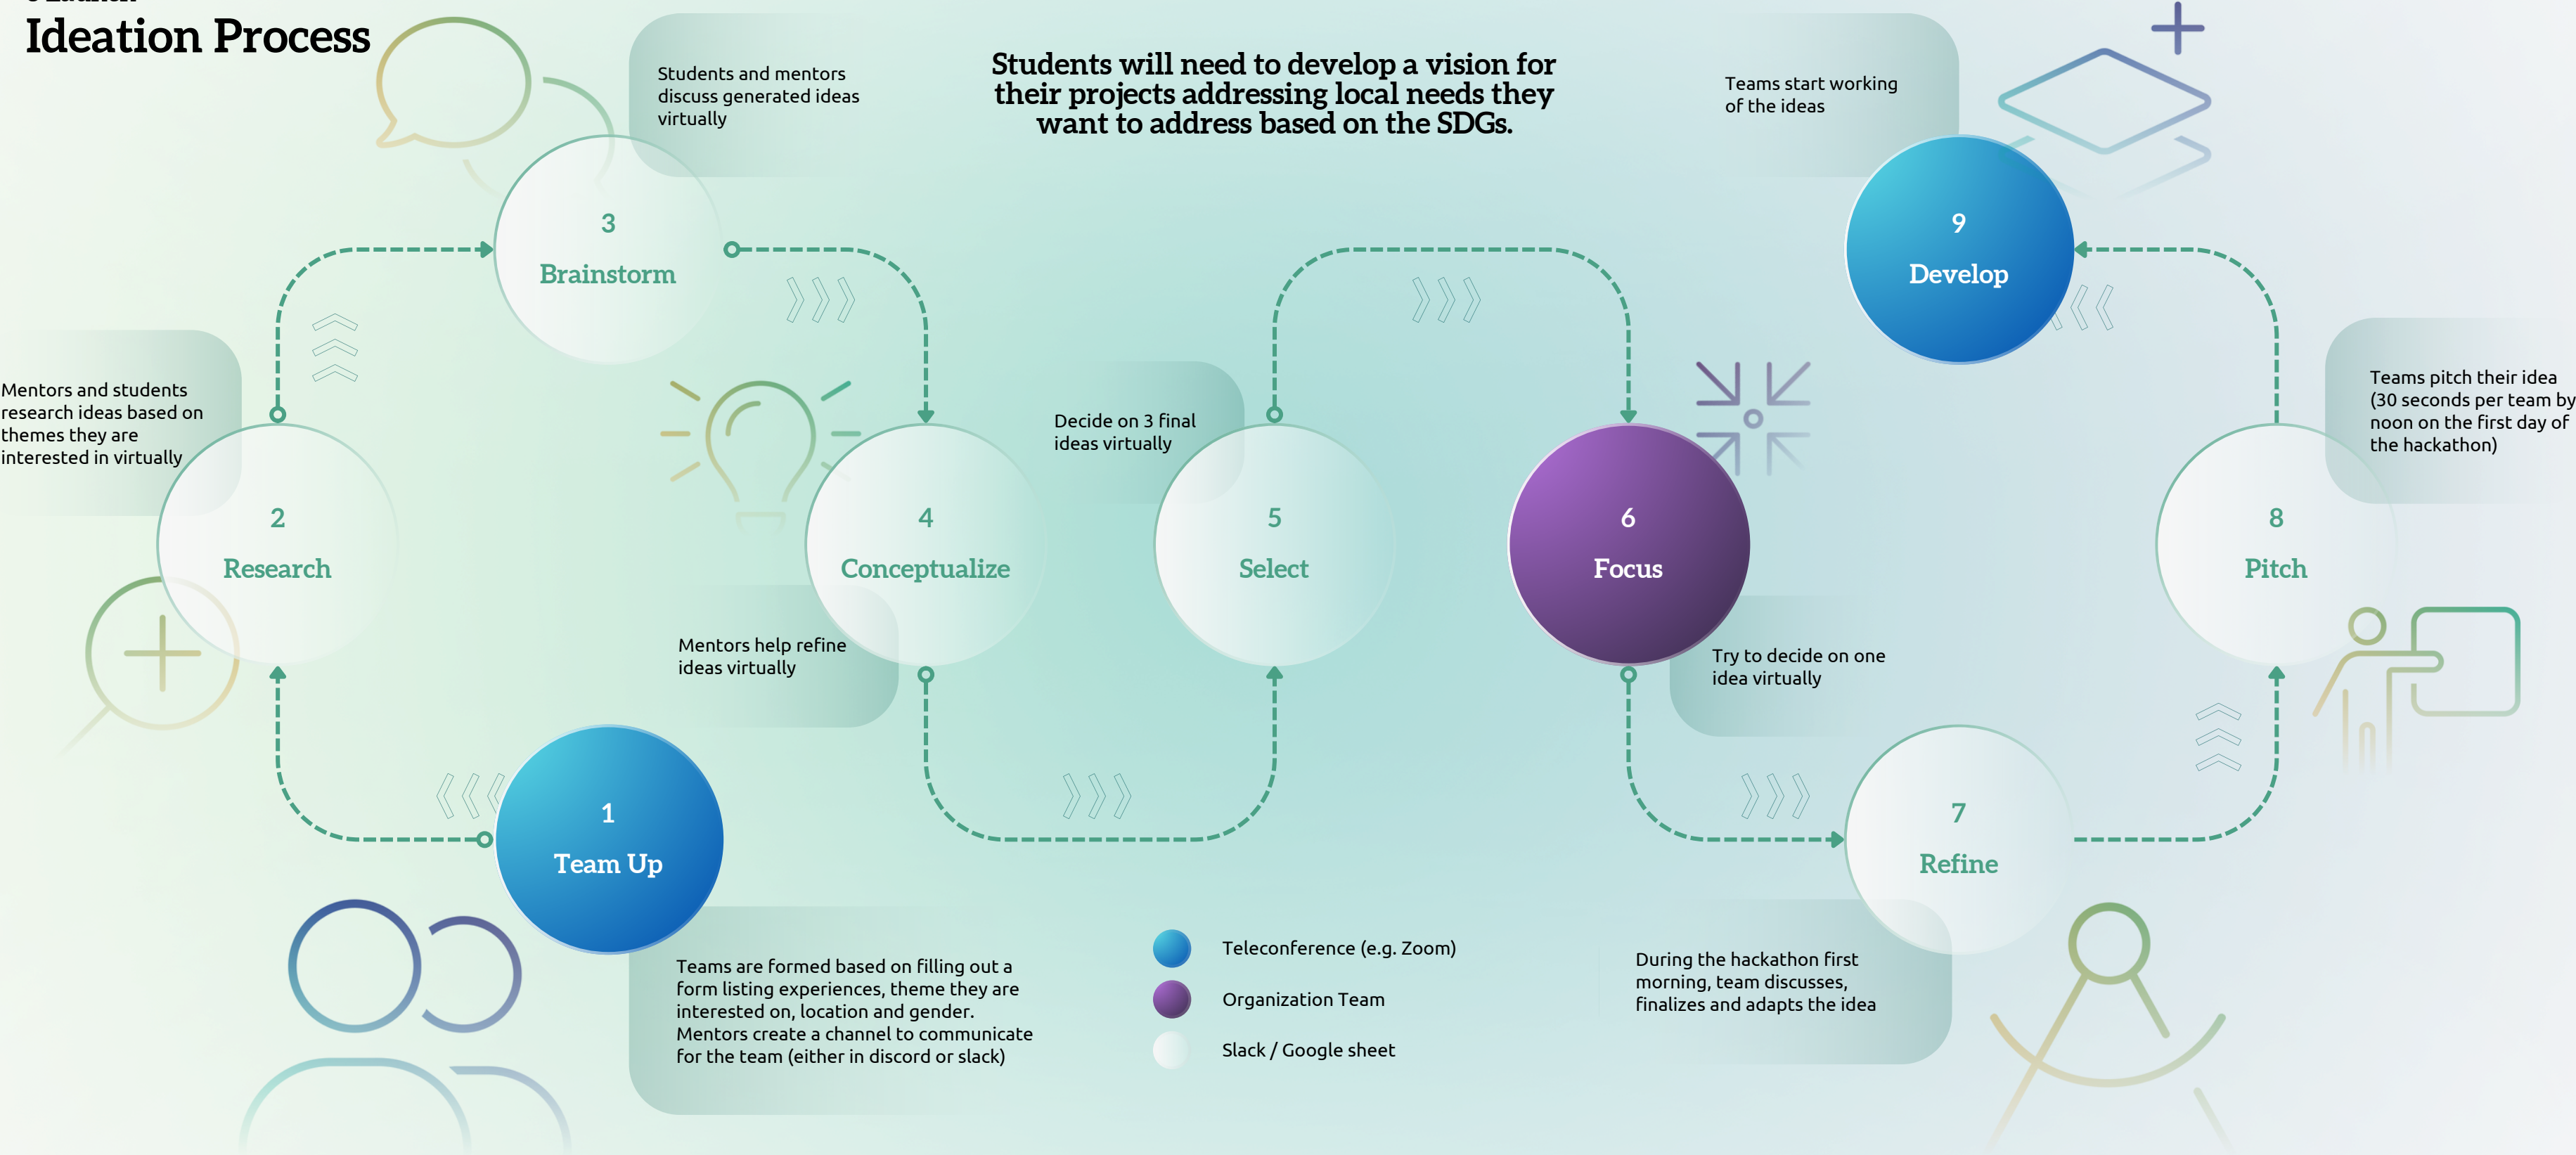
Ideation Process

Students will need to develop a vision for their projects addressing local needs they want to address based on the SDGs.

Students and mentors discuss generated ideas virtually

3
Brainstorm

Teams start working of the ideas

9
Develop

Mentors and students research ideas based on themes they are interested in virtually

2
Research

4
Conceptualize

Decide on 3 final ideas virtually

5
Select

6
Focus

Teams pitch their idea (30 seconds per team by noon on the first day of the hackathon)

8
Pitch

Mentors help refine ideas virtually

Try to decide on one idea virtually

1
Team Up

7
Refine

Teams are formed based on filling out a form listing experiences, theme they are interested on, location and gender. Mentors create a channel to communicate for the team (either in discord or slack)

Teleconference (e.g. Zoom)
Organization Team
Slack / Google sheet

During the hackathon first morning, team discusses, finalizes and adapts the idea